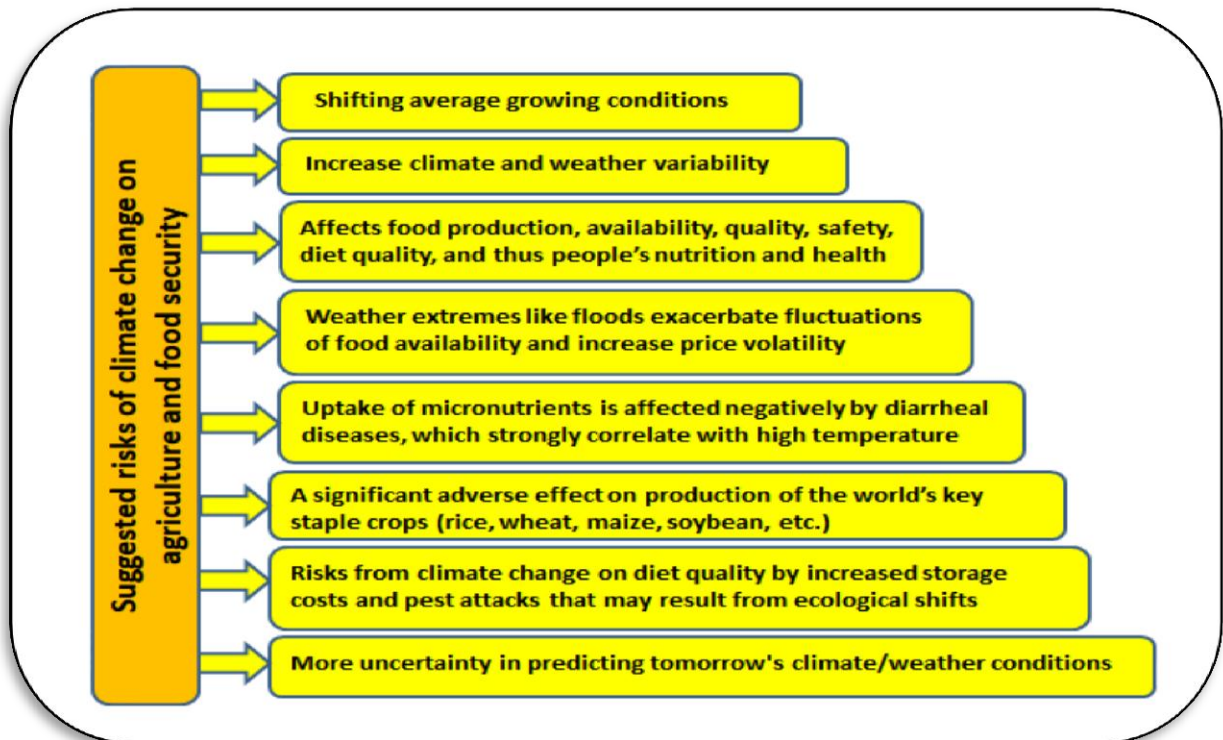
Suggested risks of climate change on agriculture and food security

Shifting average growing conditions

Increase climate and weather variability

Affects food production, availability, quality, safety, diet quality, and thus people's nutrition and health

Weather extremes like floods exacerbate fluctuations of food availability and increase price volatility

Uptake of micronutrients is affected negatively by diarrheal diseases, which strongly correlate with high temperature

A significant adverse effect on production of the world's key staple crops (rice, wheat, maize, soybean, etc.)

Risks from climate change on diet quality by increased storage costs and pest attacks that may result from ecological shifts

More uncertainty in predicting tomorrow's climate/weather conditions